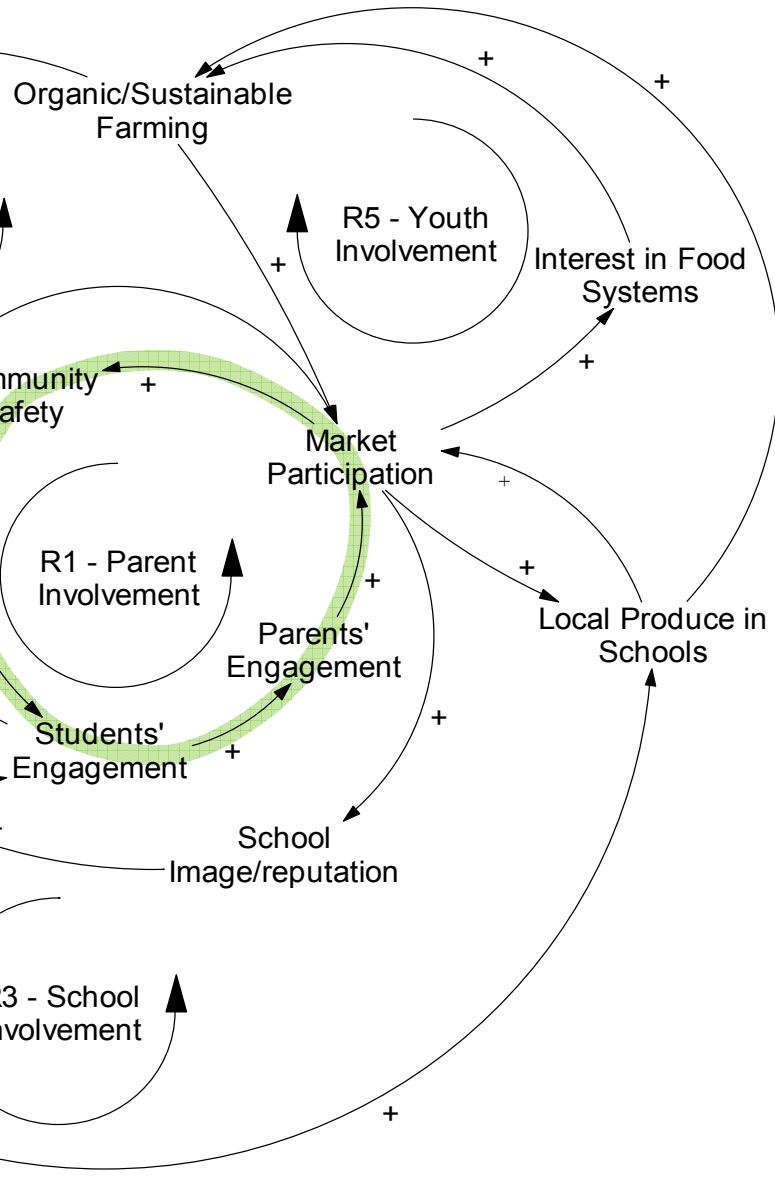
Organic/Sustainable Farming

+

+

R5 - Youth Involvement

+

Interest in Food Systems

mmunity afety

+

+

Market Participation

+

R1 - Parent Involvement

+

+

Parents' Engagement

Local Produce in Schools

+

Students' Engagement

+

School Image/reputation

3 - School nvolvement

+